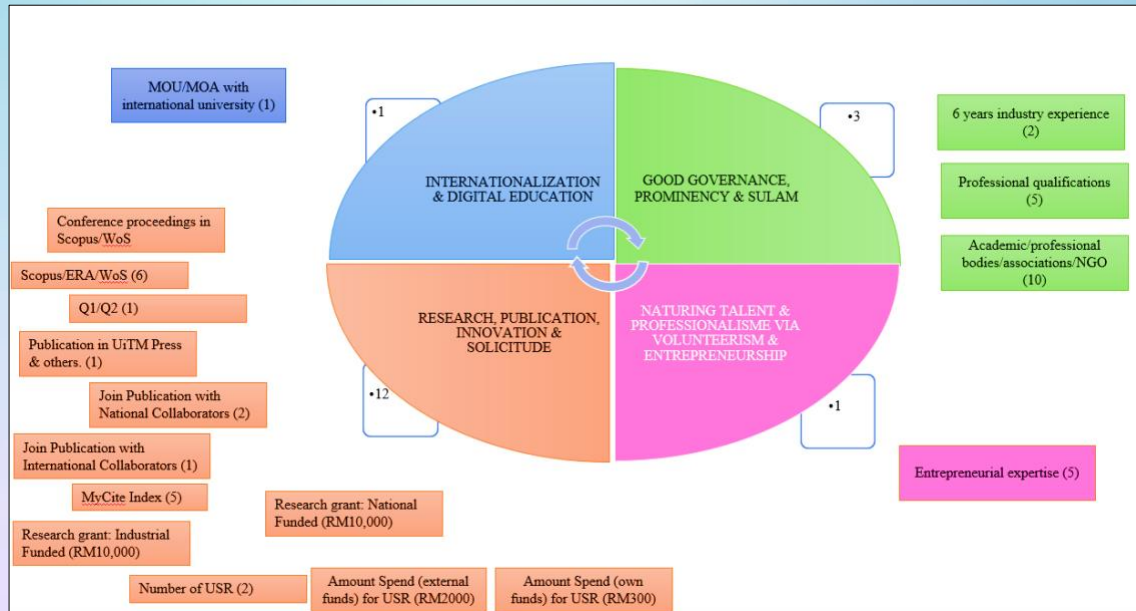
MOU/MOA with international university (1)

•1

INTERNATIONALIZATION & DIGITAL EDUCATION

GOOD GOVERNANCE, PROMINENCY & SULAM

•3

6 years industry experience (2)

Professional qualifications (5)

Academic/professional bodies/associations/NGO (10)

Conference proceedings in Scopus/WoS

Scopus/ERA/WoS (6)

Q1/Q2 (1)

Publication in UiTM Press & others. (1)

Join Publication with National Collaborators (2)

Join Publication with International Collaborators (1)

MyCite Index (5)

Research grant: Industrial Funded (RM10,000)

RESEARCH, PUBLICATION, INNOVATION & SOLICITUDE

NATURING TALENT & PROFESSIONALISME VIA VOLUNTEERISM & ENTREPRENEURSHIP

•12

•1

Entrepreneurial expertise (5)

Research grant: National Funded (RM10,000)

Number of USR (2)

Amount Spend (external funds) for USR (RM2000)

Amount Spend (own funds) for USR (RM300)